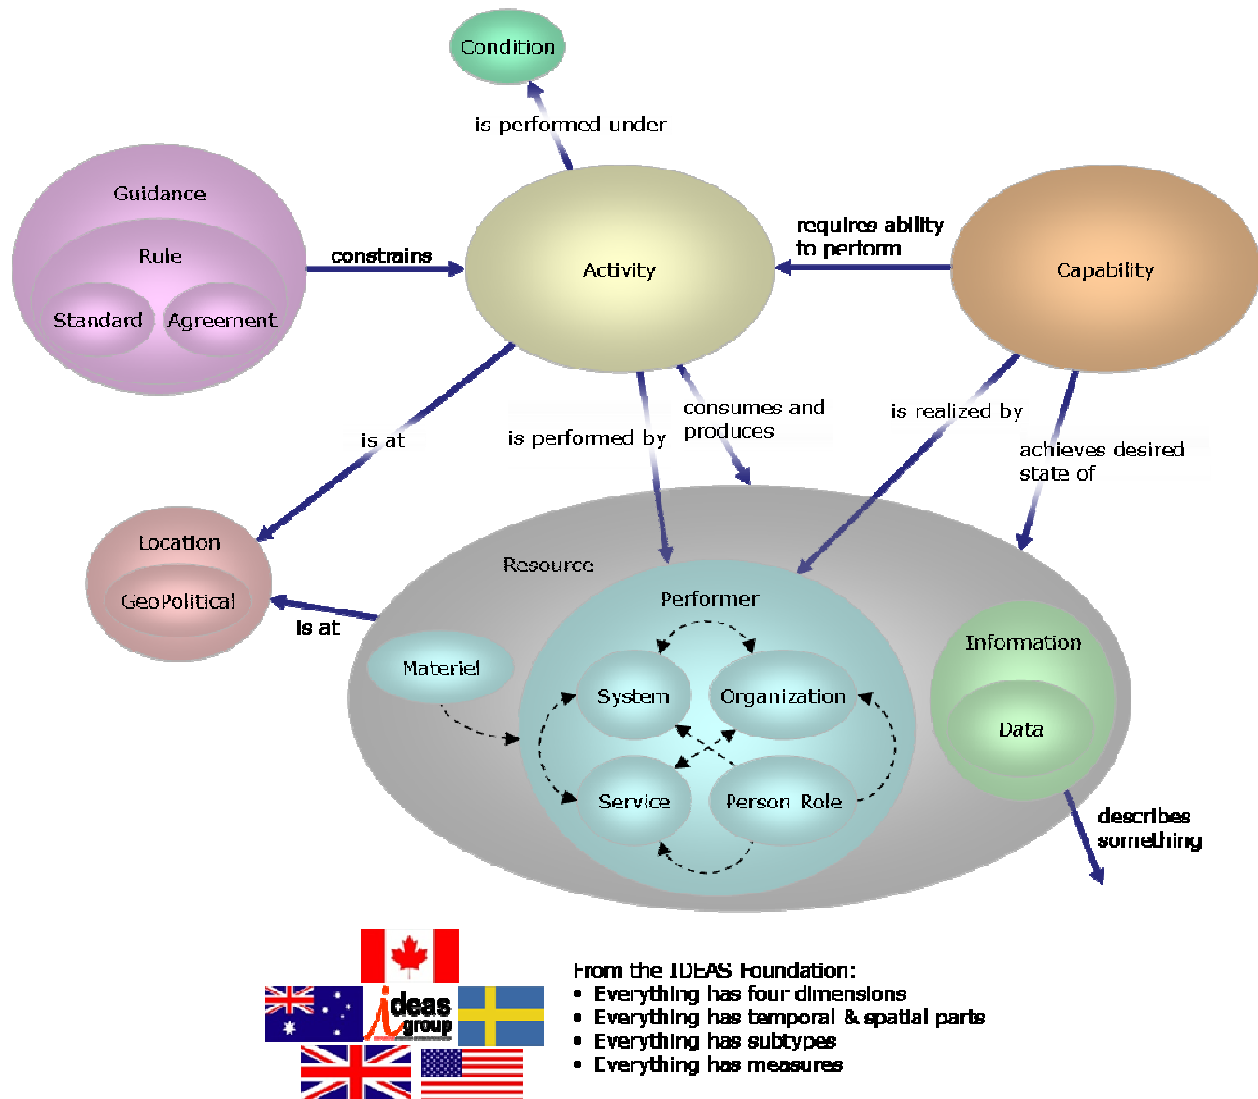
Condition

is performed under

Guidance

Rule

Standard

Agreement

constrains

Activity

require ability to perform

Capability

is at

is performed by

consumes and produces

is realized by

achieves desired state of

Location

GeoPolitical

Is at

Resource

Performer

Materiel

System

Organization

Service

Person Role

Information

Data

describes something

ideas group

From the IDEAS Foundation:
• Everything has four dimensions
• Everything has temporal & spatial parts
• Everything has subtypes
• Everything has measures